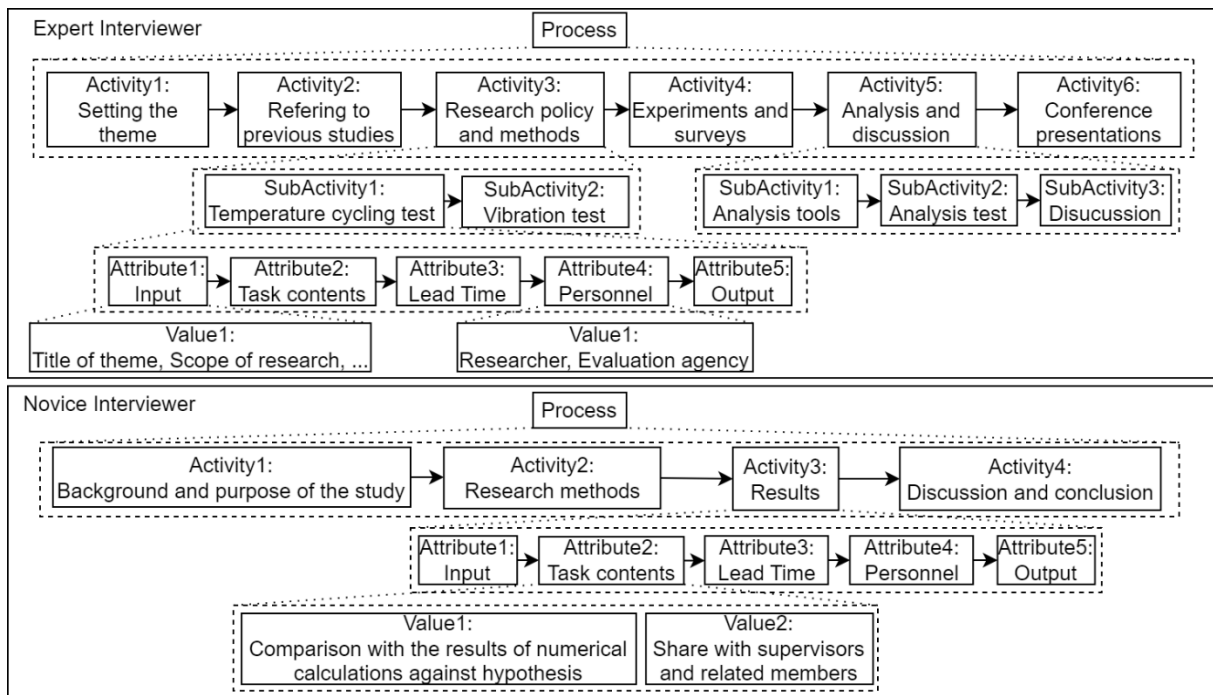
Expert Interviewer

Process

Activity1: Setting the theme

Activity2: Refering to previous studies

Activity3: Research policy and methods

Activity4: Experiments and surveys

Activity5: Analysis and discussion

Activity6: Conference presentations

SubActivity1: Temperature cycling test

SubActivity2: Vibration test

SubActivity1: Analysis tools

SubActivity2: Analysis test

SubActivity3: Disucussion

Attribute1: Input

Attribute2: Task contents

Attribute3: Lead Time

Attribute4: Personnel

Attribute5: Output

Value1: Title of theme, Scope of research, ...

Value1: Researcher, Evaluation agency

Novice Interviewer

Process

Activity1: Background and purpose of the study

Activity2: Research methods

Activity3: Results

Activity4: Discussion and conclusion

Attribute1: Input

Attribute2: Task contents

Attribute3: Lead Time

Attribute4: Personnel

Attribute5: Output

Value1: Comparison with the results of numerical calculations against hypothesis

Value2: Share with supervisors and related members